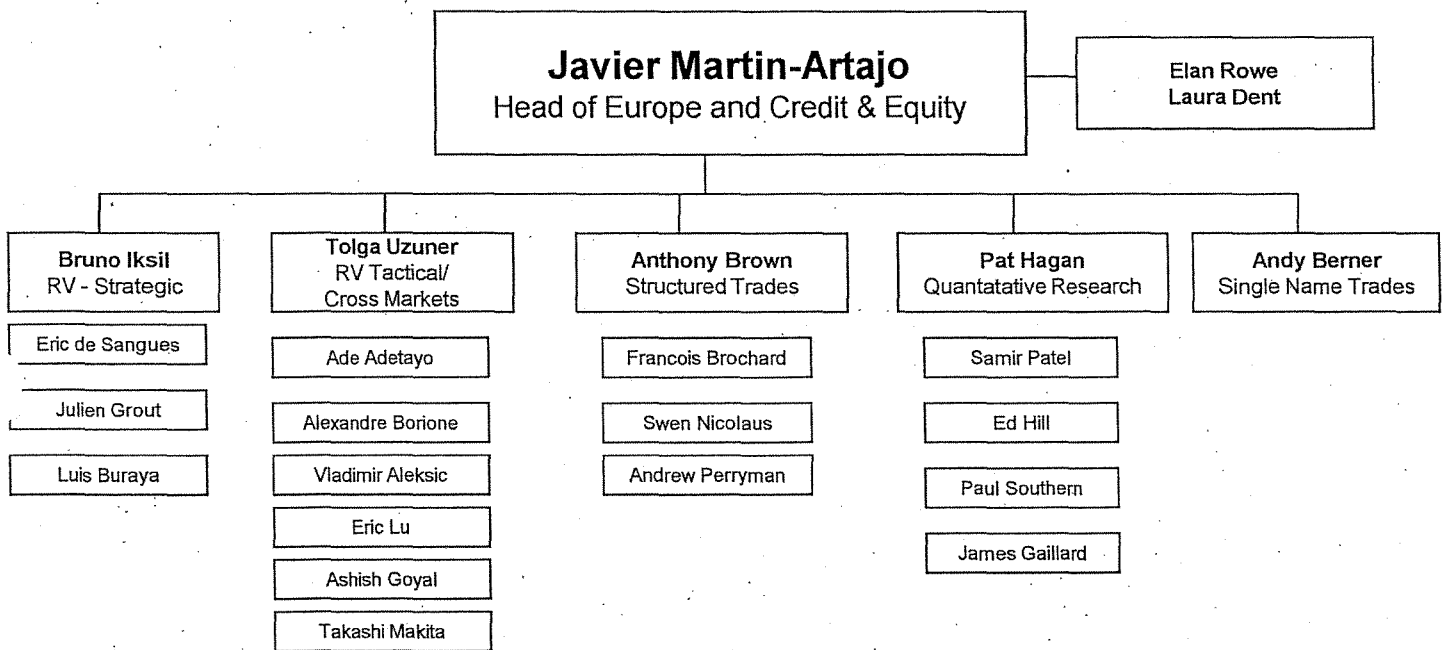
Javier Martin-Artajo
Head of Europe and Credit & Equity

Elan Rowe
Laura Dent

Bruno Iksil
RV - Strategic

Eric de Sangues

Julien Grout

Luis Buraya

Tolga Uzuner
RV Tactical/
Cross Markets

Ade Adetayo

Alexandre Borione

Vladimir Aleksic

Eric Lu

Ashish Goyal

Takashi Makita

Anthony Brown
Structured Trades

Francois Brochard

Swen Nicolaus

Andrew Perryman

Pat Hagan
Quantatative Research

Samir Patel

Ed Hill

Paul Southern

James Gaillard

Andy Berner
Single Name Trades